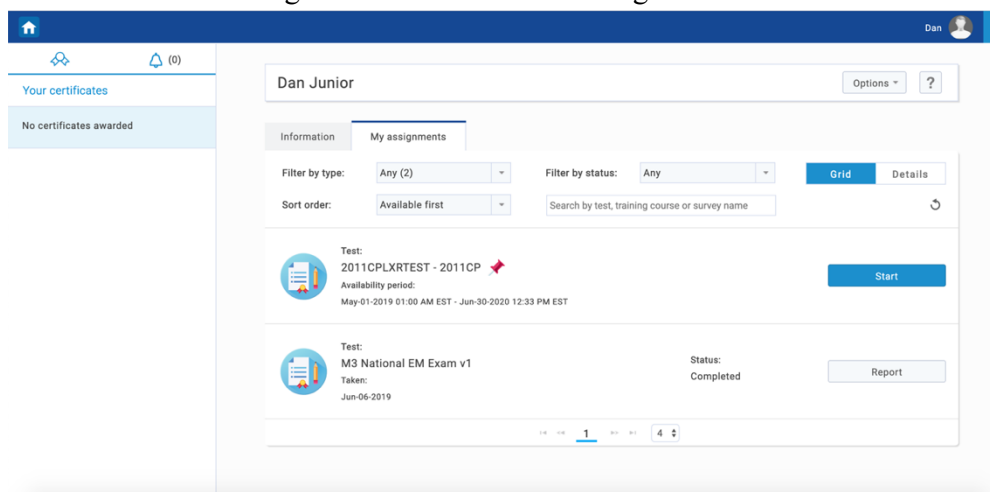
Dan

(0)

Your certificates

No certificates awarded

Dan Junior

Options

?

Information

My assignments

Filter by type:

Any (2)

Filter by status:

Any

Grid

Details

Sort order:

Available first

Search by test, training course or survey name

Test:

2011CPLXRTEST - 2011CP

Availability period:

May-01-2019 01:00 AM EST - Jun-30-2020 12:33 PM EST

Start

Test:

M3 National EM Exam v1

Taken:

Jun-06-2019

Status:

Completed

Report

1

4